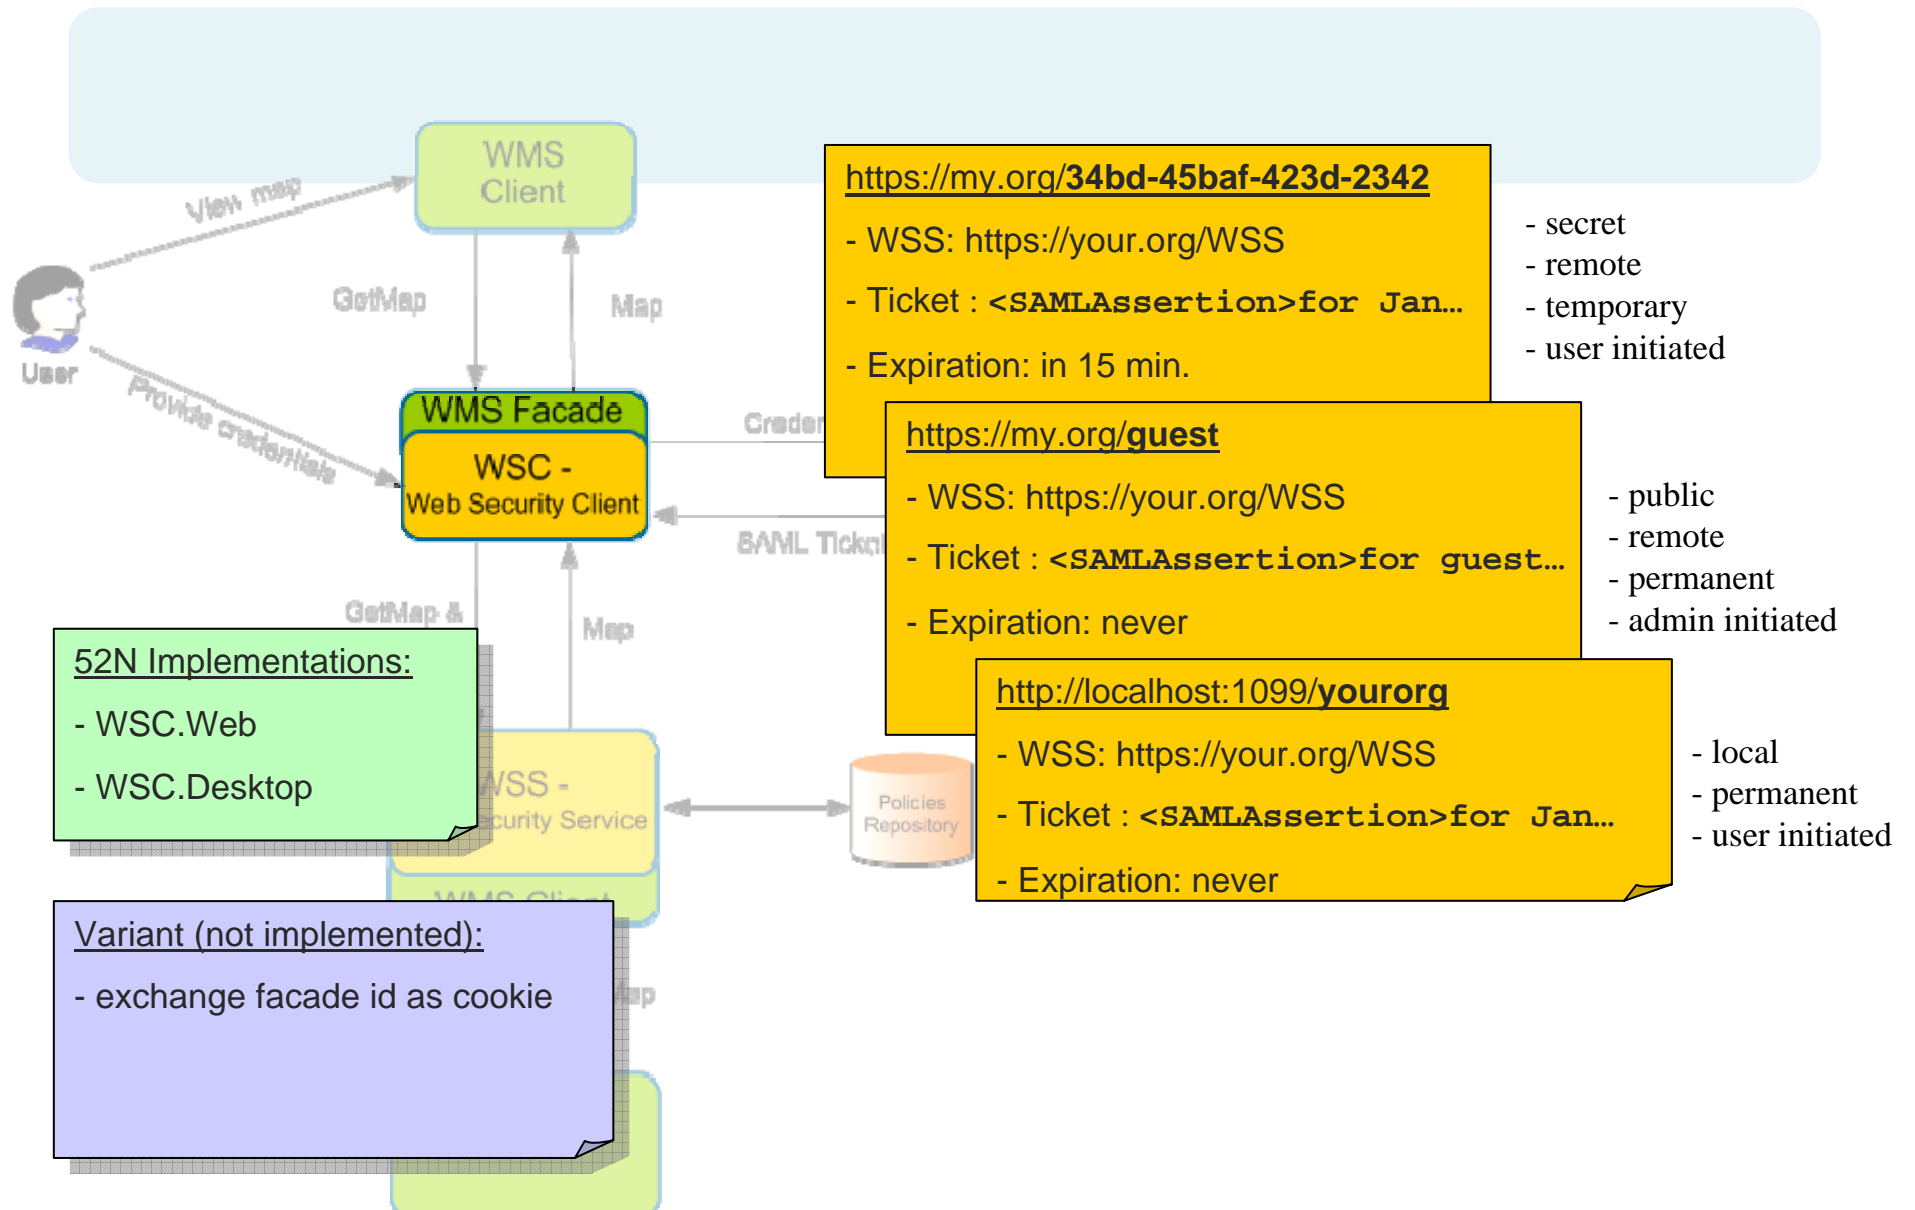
WMS Client

View map

GetMap

Map

User

Provide credentials

WMS Facade

WSC - Web Security Client

Creden

SAML Ticket

GetMap &

Map

https://my.org/34bd-45baf-423d-2342

- WSS: https://your.org/WSS

- Ticket : <SAMLAssertion>for Jan…

- Expiration: in 15 min.

- secret
- remote
- temporary
- user initiated

https://my.org/guest

- WSS: https://your.org/WSS

- Ticket : <SAMLAssertion>for guest…

- Expiration: never

- public
- remote
- permanent
- admin initiated

http://localhost:1099/yourorg

- WSS: https://your.org/WSS

- Ticket : <SAMLAssertion>for Jan…

- Expiration: never

- local
- permanent
- user initiated

52N Implementations:

- WSC.Web

- WSC.Desktop

WSS - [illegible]curity Service

Policies Repository

WMS Client

Variant (not implemented):

- exchange facade id as cookie

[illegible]ap